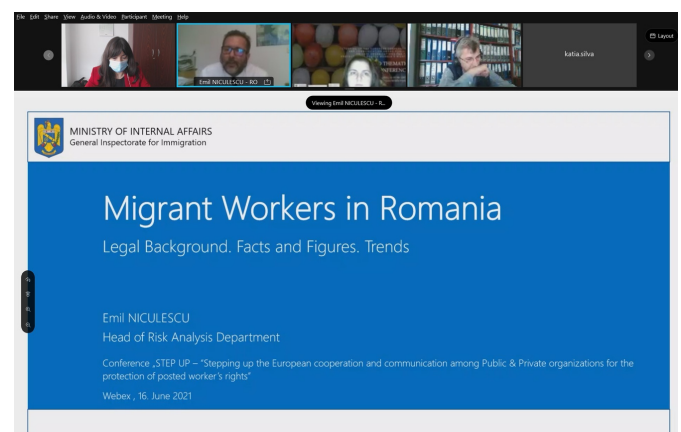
File Edit Share View Audio & Video Participant Meeting Help

Emil NICULESCU - RO

katia.silva

Layout

Viewing Emil NICULESCU - R...

MINISTRY OF INTERNAL AFFAIRS
General Inspectorate for Immigration

Migrant Workers in Romania

Legal Background. Facts and Figures. Trends

Emil NICULESCU
Head of Risk Analysis Department

Conference „STEP UP – "Stepping up the European cooperation and communication among Public & Private organizations for the protection of posted worker's rights"

Webex , 16. June 2021